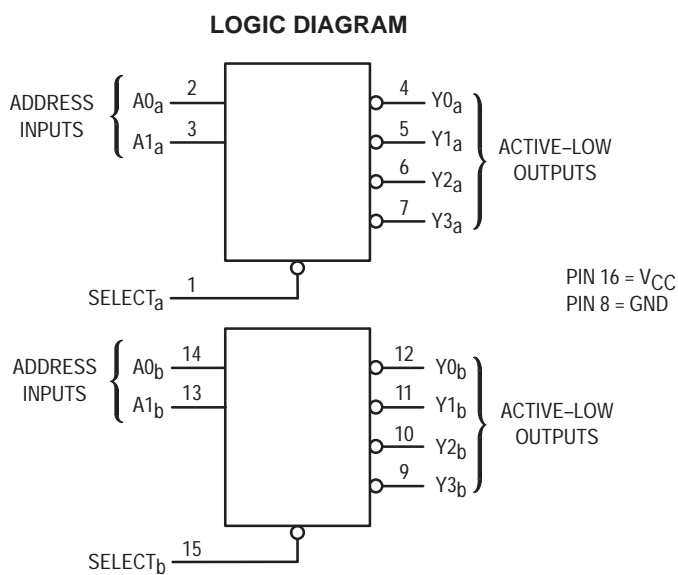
LOGIC DIAGRAM

ADDRESS INPUTS

$A0_a$ 2

$A1_a$ 3

4 $Y0_a$

5 $Y1_a$

6 $Y2_a$

7 $Y3_a$

ACTIVE–LOW OUTPUTS

$SELECT_a$ 1

PIN 16 = $V_{CC}$
PIN 8 = GND

ADDRESS INPUTS

$A0_b$ 14

$A1_b$ 13

12 $Y0_b$

11 $Y1_b$

10 $Y2_b$

9 $Y3_b$

ACTIVE–LOW OUTPUTS

$SELECT_b$ 15